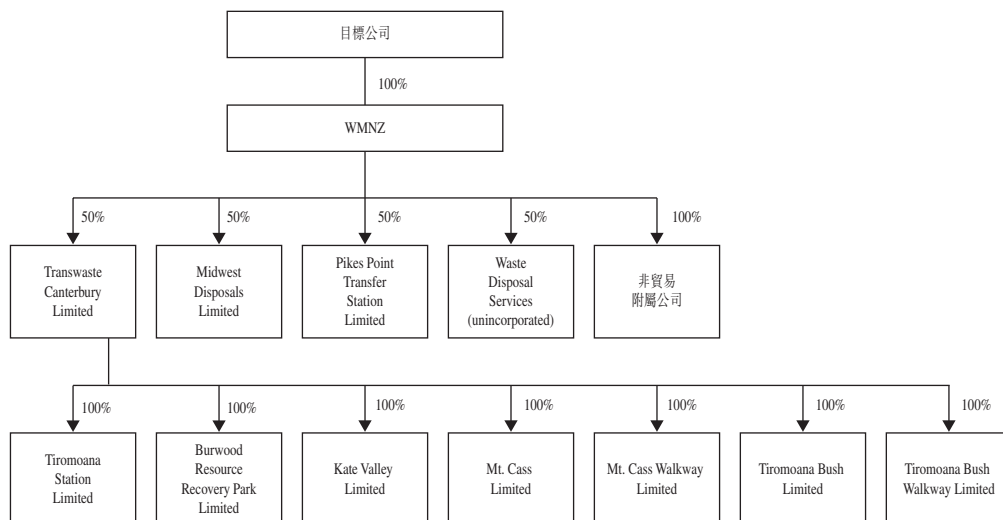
目標公司

100%

WMNZ

50%

50%

50%

50%

100%

Transwaste Canterbury Limited

Midwest Disposals Limited

Pikes Point Transfer Station Limited

Waste Disposal Services (unincorporated)

非貿易附屬公司

100%

100%

100%

100%

100%

100%

100%

Tiromoana Station Limited

Burwood Resource Recovery Park Limited

Kate Valley Limited

Mt. Cass Limited

Mt. Cass Walkway Limited

Tiromoana Bush Limited

Tiromoana Bush Walkway Limited